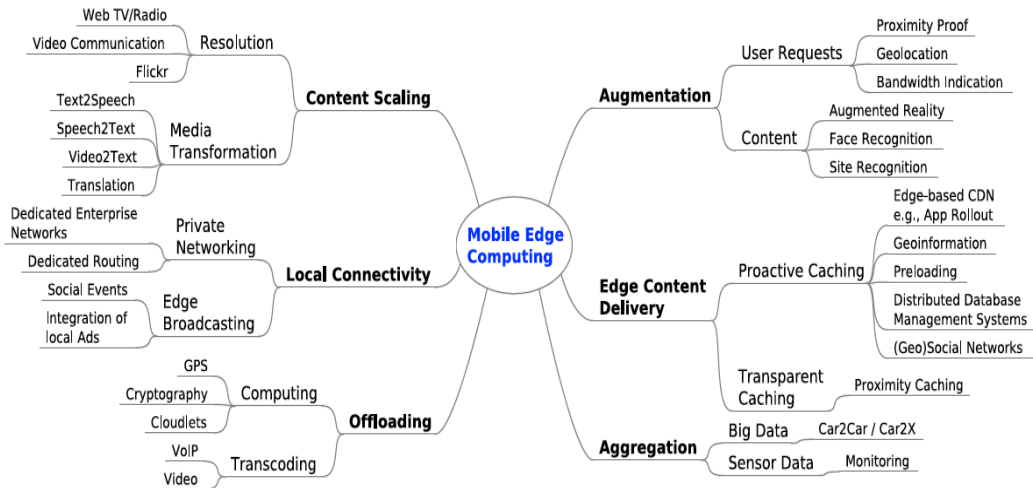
Mobile Edge Computing

Content Scaling
Resolution
Web TV/Radio
Video Communication
Flickr
Media Transformation
Text2Speech
Speech2Text
Video2Text
Translation

Local Connectivity
Private Networking
Dedicated Enterprise Networks
Dedicated Routing
Edge Broadcasting
Social Events
Integration of local Ads

Offloading
Computing
GPS
Cryptography
Cloudlets
Transcoding
VoIP
Video

Augmentation
User Requests
Proximity Proof
Geolocation
Bandwidth Indication
Content
Augmented Reality
Face Recognition
Site Recognition

Edge Content Delivery
Proactive Caching
Edge-based CDN e.g., App Rollout
Geoinformation
Preloading
Distributed Database Management Systems
(Geo)Social Networks
Transparent Caching
Proximity Caching

Aggregation
Big Data
Car2Car / Car2X
Sensor Data
Monitoring